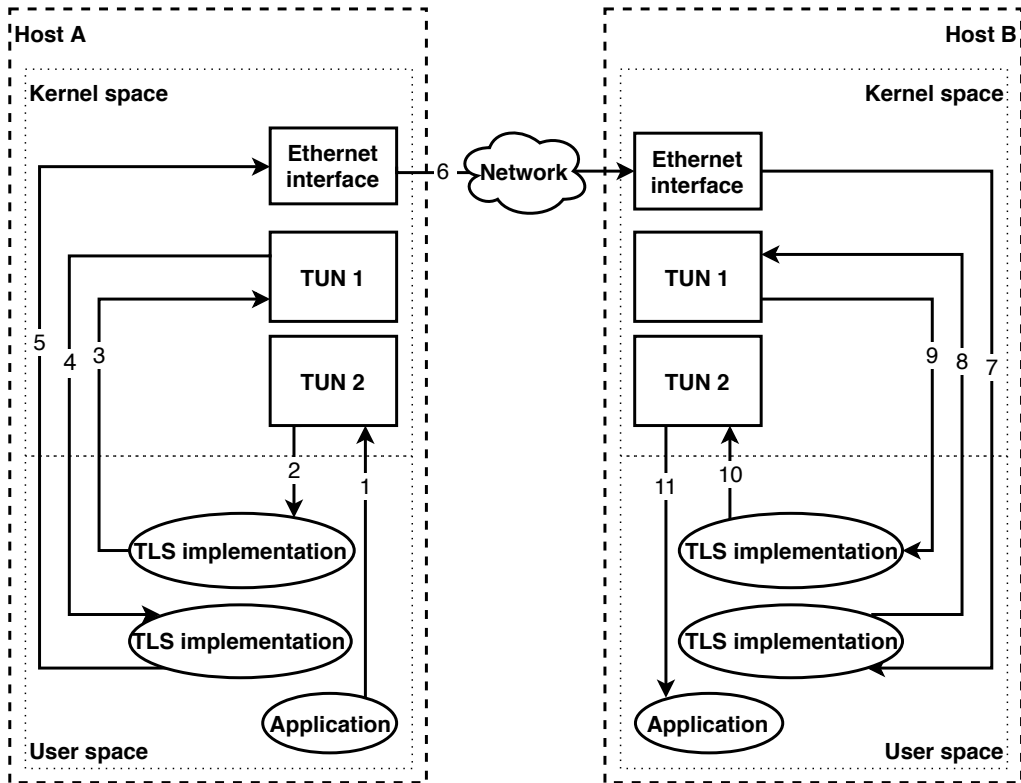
Host A

Kernel space

Ethernet interface

6

Network

TUN 1

TUN 2

5

4

3

2

1

TLS implementation

TLS implementation

Application

User space

Host B

Kernel space

Ethernet interface

TUN 1

TUN 2

9

8

7

11

10

TLS implementation

TLS implementation

Application

User space